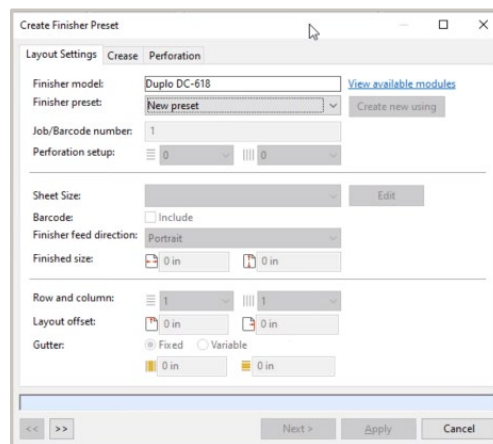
Create Finisher Preset

Layout Settings | Crease | Perforation

Finisher model: Duplo DC-618 View available modules
Finisher preset: New preset Create new using
Job/Barcode number: 1
Perforation setup: 0 0

Sheet Size: Edit
Barcode: Include
Finisher feed direction: Portrait
Finished size: 0 in 0 in

Row and column: 1 1
Layout offset: 0 in 0 in
Gutter: Fixed Variable
0 in 0 in

<< >> Next > Apply Cancel